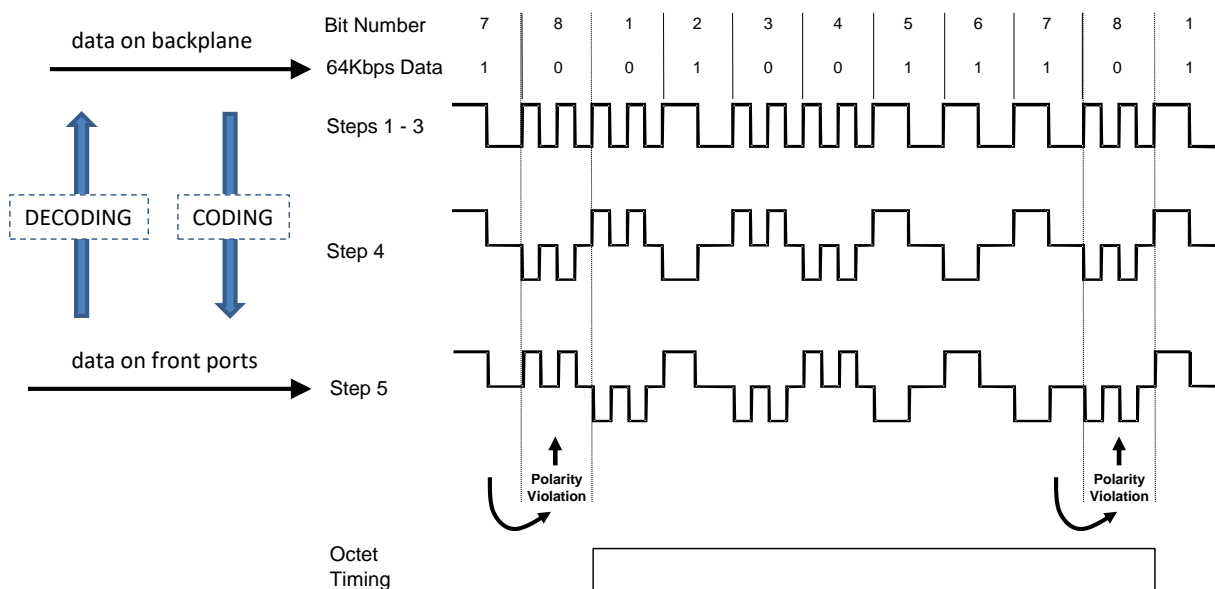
data on backplane

Bit Number

| 7 | 8 | 1 | 2 | 3 | 4 | 5 | 6 | 7 | 8 | 1 |
|---|---|---|---|---|---|---|---|---|---|---|
| 1 | 0 | 0 | 1 | 0 | 0 | 1 | 1 | 1 | 0 | 1 |

64Kbps Data

DECODING

CODING

Steps 1 - 3

Step 4

data on front ports

Step 5

Polarity Violation

Polarity Violation

Octet Timing